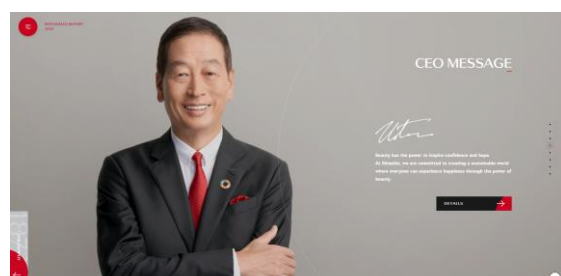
INTEGRATED REPORT
2022

CEO MESSAGE

Beauty has the power to inspire confidence and hope. At Shiseido, we are committed to creating a sustainable world where everyone can experience happiness through the power of beauty.

DETAILS